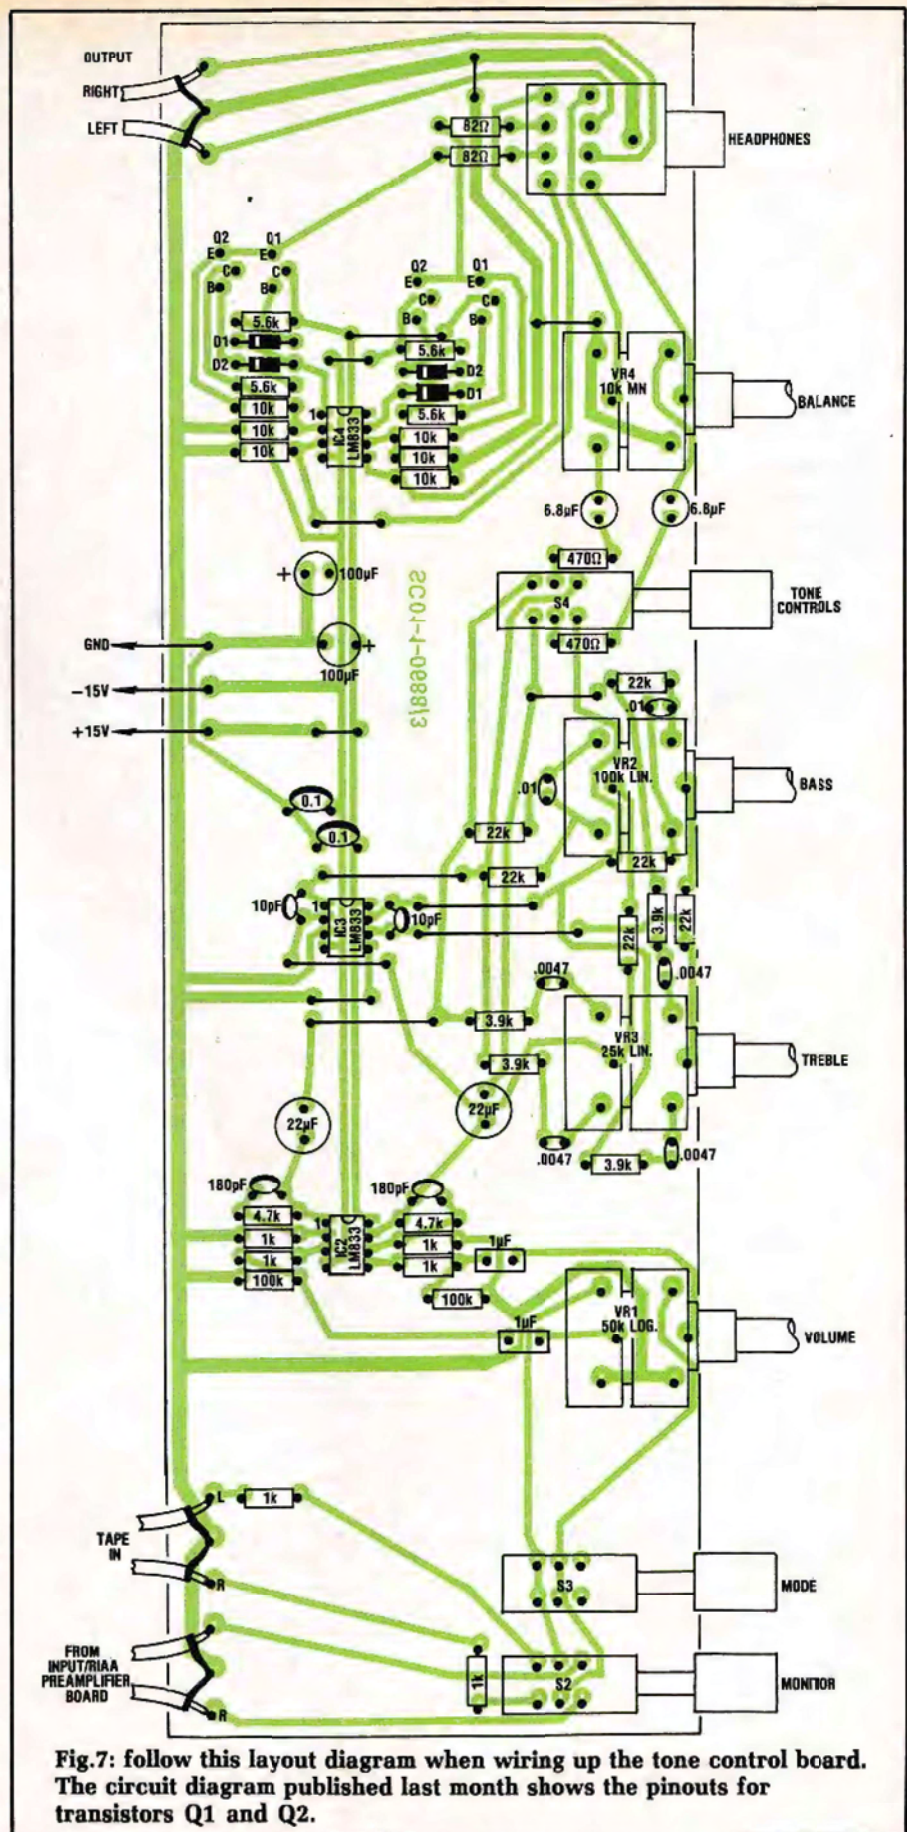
OUTPUT
RIGHT
LEFT
82Ω
82Ω
HEADPHONES
Q2 Q1
E E
C C
B B
Q2 Q1
E E
C C
B B
5.6k
D1
D2
5.6k
10k
10k
10k
1
IC4 LM833
5.6k
D2
D1
5.6k
10k
10k
10k
VR4 10k MN
BALANCE
6.8µF
6.8µF
470Ω
+ 100µF
SC01-1-0689-13
S4
TONE CONTROLS
470Ω
GND
100µF +
−15V
+15V
22k
.01
VR2 100k LIN.
.01
BASS
0.1
0.1
22k
22k
22k
10pF
1
IC3 LM833
10pF
22k
3.9k
22k
.0047
.0047
3.9k
VR3 25k LIN.
TREBLE
3.9k
22µF
22µF
.0047
3.9k
.0047
180pF
180pF
4.7k
1k
1k
100k
1
IC2 LM833
4.7k
1k
1k
1µF
100k
1µF
VR1 50k LOG.
VOLUME
L
1k
TAPE IN
R
S3
MODE
FROM INPUT/RIAA PREAMPLIFIER BOARD
1k
S2
MONITOR
R

Fig.7: follow this layout diagram when wiring up the tone control board. The circuit diagram published last month shows the pinouts for transistors Q1 and Q2.